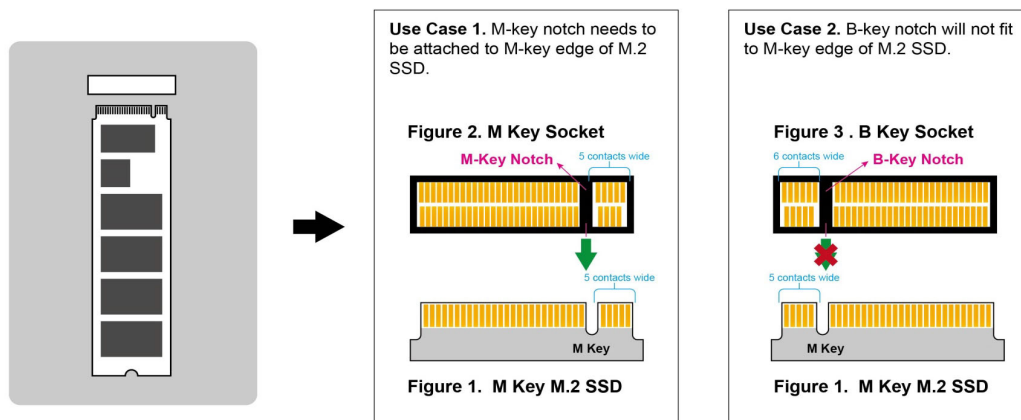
**Use Case 1.** M-key notch needs to be attached to M-key edge of M.2 SSD.

**Figure 2. M Key Socket**

M-Key Notch

5 contacts wide

5 contacts wide

M Key

**Figure 1. M Key M.2 SSD**

**Use Case 2.** B-key notch will not fit to M-key edge of M.2 SSD.

**Figure 3 . B Key Socket**

6 contacts wide

B-Key Notch

5 contacts wide

M Key

**Figure 1. M Key M.2 SSD**